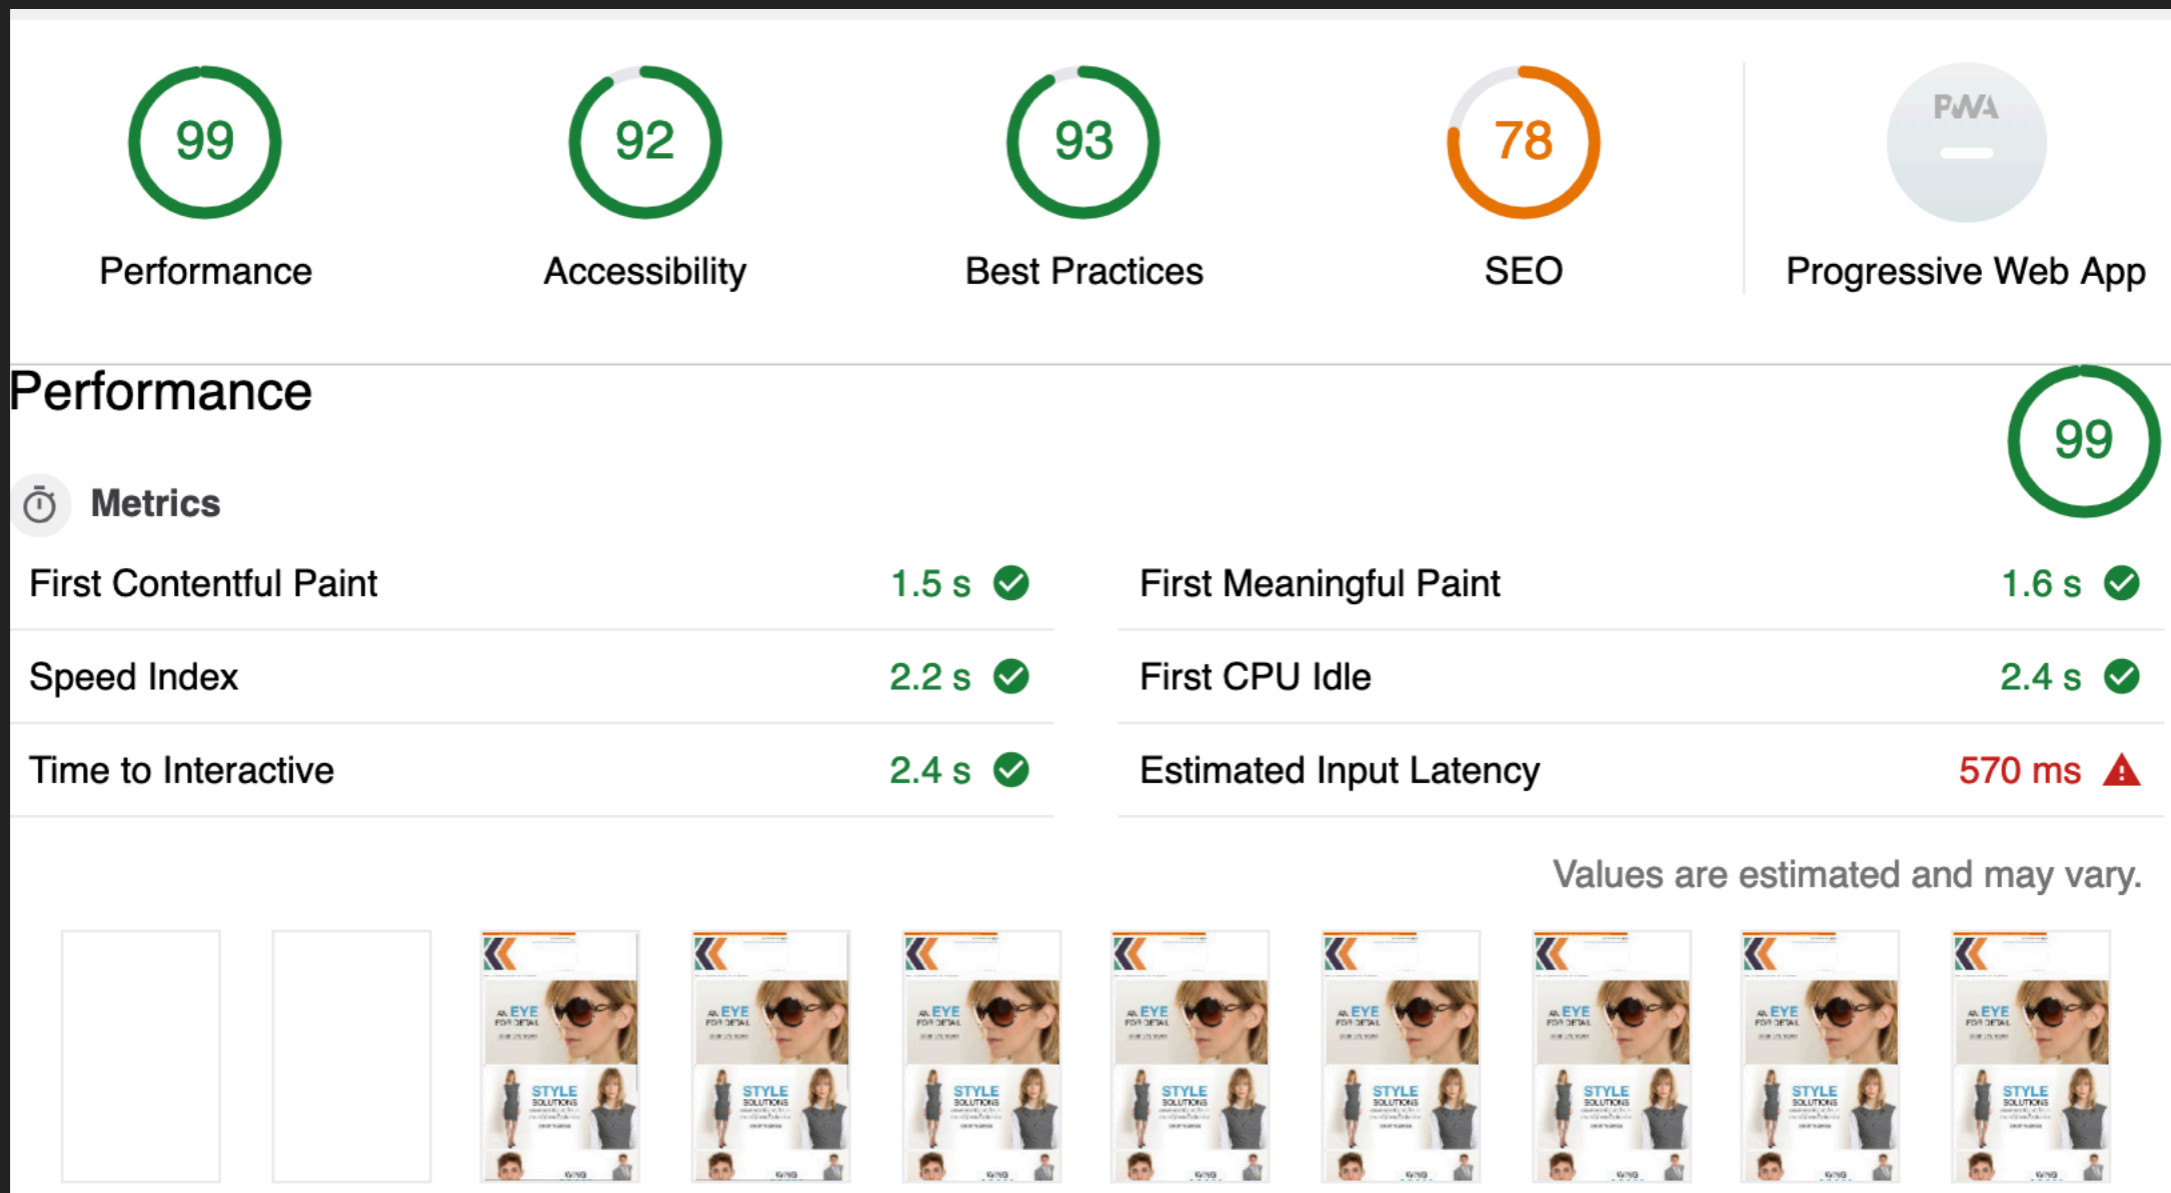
99
Performance

92
Accessibility

93
Best Practices

78
SEO

PWA
Progressive Web App

Performance

99

Metrics

| | | | |
|---|---|---|---|
| First Contentful Paint | 1.5 s | First Meaningful Paint | 1.6 s |
| Speed Index | 2.2 s | First CPU Idle | 2.4 s |
| Time to Interactive | 2.4 s | Estimated Input Latency | 570 ms |

Values are estimated and may vary.

EYE FOR DETAIL
STYLE SOLUTIONS
EYE FOR DETAIL
STYLE SOLUTIONS
EYE FOR DETAIL
STYLE SOLUTIONS
EYE FOR DETAIL
STYLE SOLUTIONS
EYE FOR DETAIL
STYLE SOLUTIONS
EYE FOR DETAIL
STYLE SOLUTIONS
EYE FOR DETAIL
STYLE SOLUTIONS
EYE FOR DETAIL
STYLE SOLUTIONS